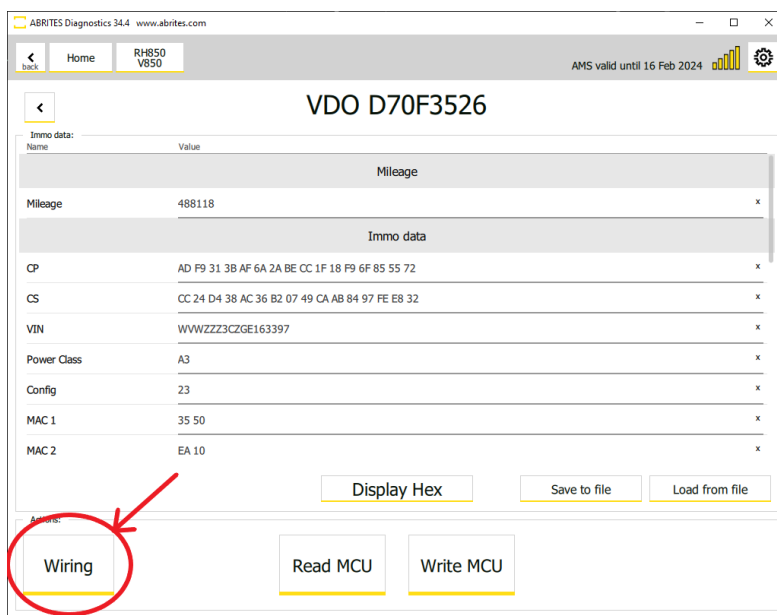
ABRITES Diagnostics 34.4 www.abrites.com

back Home RH850 V850

AMS valid until 16 Feb 2024

VDO D70F3526

Immo data:

| Name | Value | |
|---|---|---|
| Mileage | | |
| Mileage | 488118 | x |
| Immo data | | |
| CP | AD F9 31 3B AF 6A 2A BE CC 1F 18 F9 6F 85 55 72 | x |
| CS | CC 24 D4 38 AC 36 B2 07 49 CA AB 84 97 FE E8 32 | x |
| VIN | WVWZZZ3CZGE163397 | x |
| Power Class | A3 | x |
| Config | 23 | x |
| MAC 1 | 35 50 | x |
| MAC 2 | EA 10 | x |

Display Hex Save to file Load from file

Actions:

Wiring Read MCU Write MCU